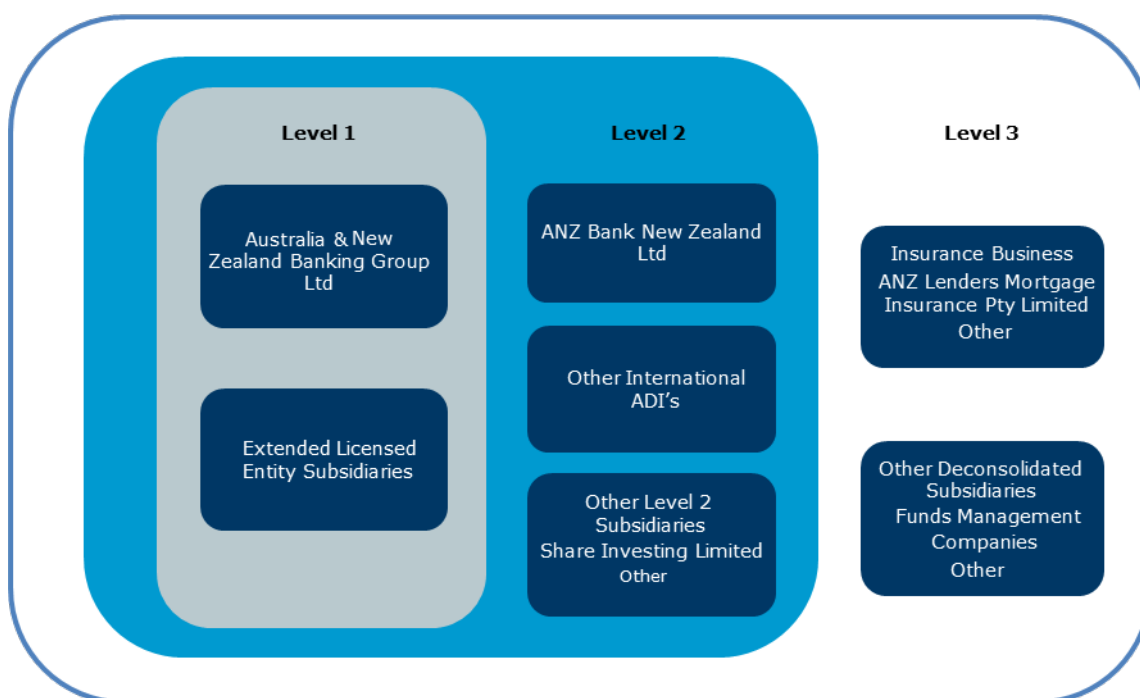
Level 1

Level 2

Level 3

Australia & New Zealand Banking Group Ltd

Extended Licensed Entity Subsidiaries

ANZ Bank New Zealand Ltd

Other International ADI's

Other Level 2 Subsidiaries
Share Investing Limited
Other

Insurance Business
ANZ Lenders Mortgage Insurance Pty Limited
Other

Other Deconsolidated Subsidiaries
Funds Management Companies
Other